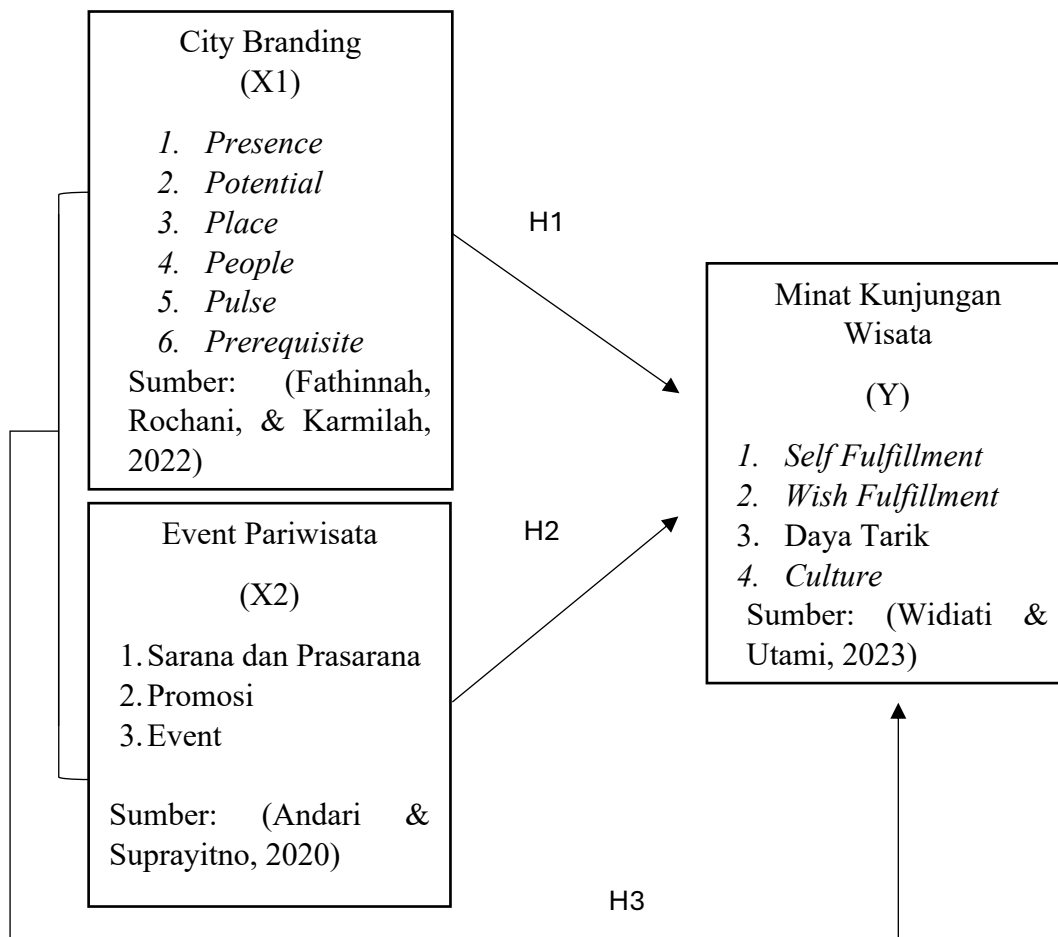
City Branding
(X1)

1. Presence
2. Potential
3. Place
4. People
5. Pulse
6. Prerequisite

Sumber: (Fathinnah, Rochani, & Karmilah, 2022)

H1

Minat Kunjungan Wisata

(Y)

1. Self Fulfillment
2. Wish Fulfillment
3. Daya Tarik
4. Culture

Sumber: (Widiati & Utami, 2023)

Event Pariwisata

(X2)

1. Sarana dan Prasarana
2. Promosi
3. Event

Sumber: (Andari & Suprayitno, 2020)

H2

H3